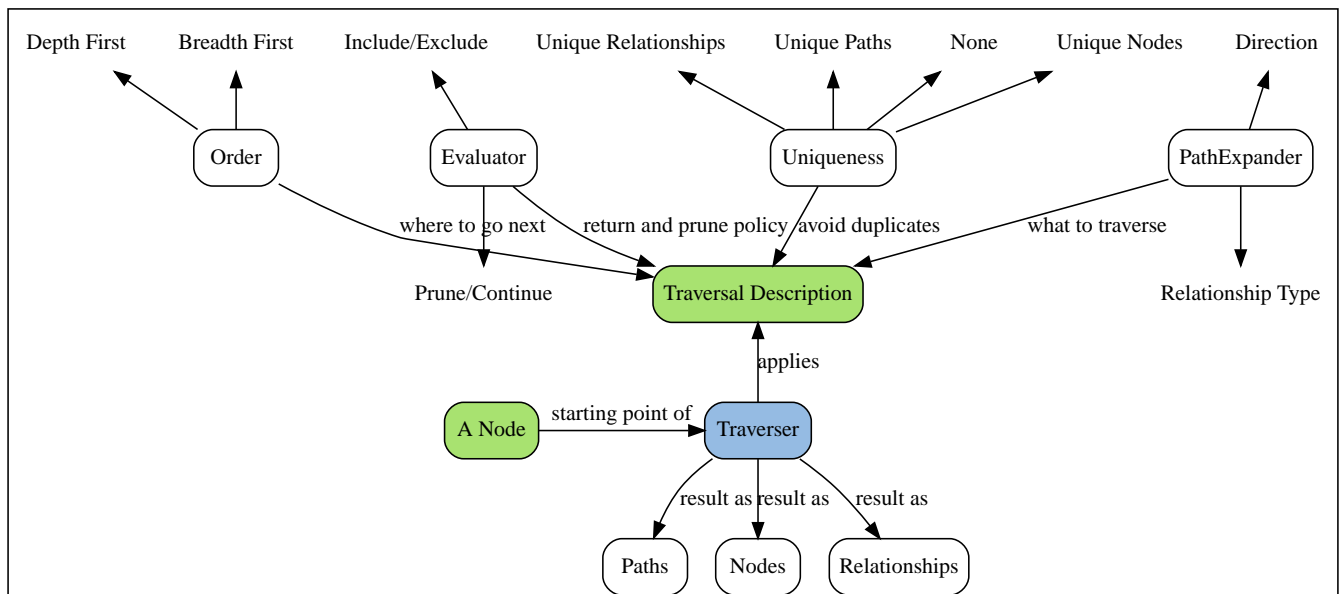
Depth First
Breadth First
Include/Exclude
Unique Relationships
Unique Paths
None
Unique Nodes
Direction

Order
Evaluator
Uniqueness
PathExpander

where to go next
return and prune policy
avoid duplicates
what to traverse

Prune/Continue
Traversal Description
Relationship Type

applies

A Node
starting point of
Traverser

result as
result as
result as

Paths
Nodes
Relationships